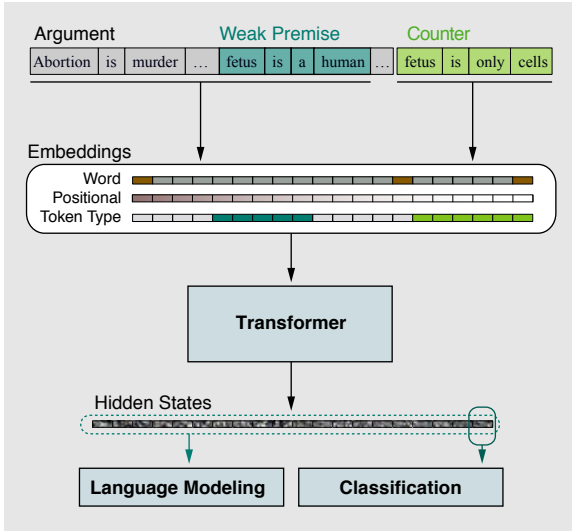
Argument
Weak Premise
Counter

| Abortion | is | murder | … | fetus | is | a | human | … | fetus | is | only | cells |
|---|---|---|---|---|---|---|---|---|---|---|---|---|

Embeddings
Word
Positional
Token Type

Transformer

Hidden States

Language Modeling
Classification